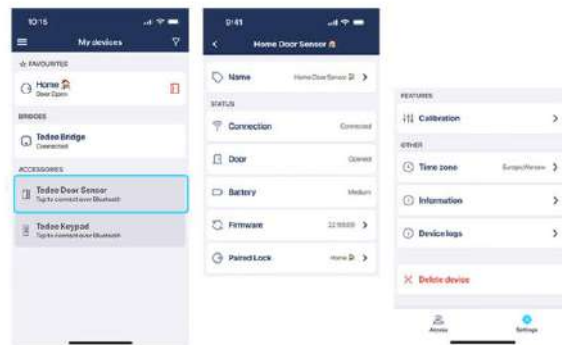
10:15

My devices

FAVOURITES

Home
Door Open

BRIDGES

Tedee Bridge
Connected

ACCESSORIES

Tedee Door Sensor
Tap to connect over Bluetooth

Tedee Keypad
Tap to connect over Bluetooth

9:41

Home Door Sensor

Name HomeDoorSensor

STATUS

Connection Connected

Door Opened

Battery Medium

Firmware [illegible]

Paired Lock Home

FEATURES

Calibration

OTHER

Time zone Europe/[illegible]

Information

Device logs

Delete device

Access

Settings